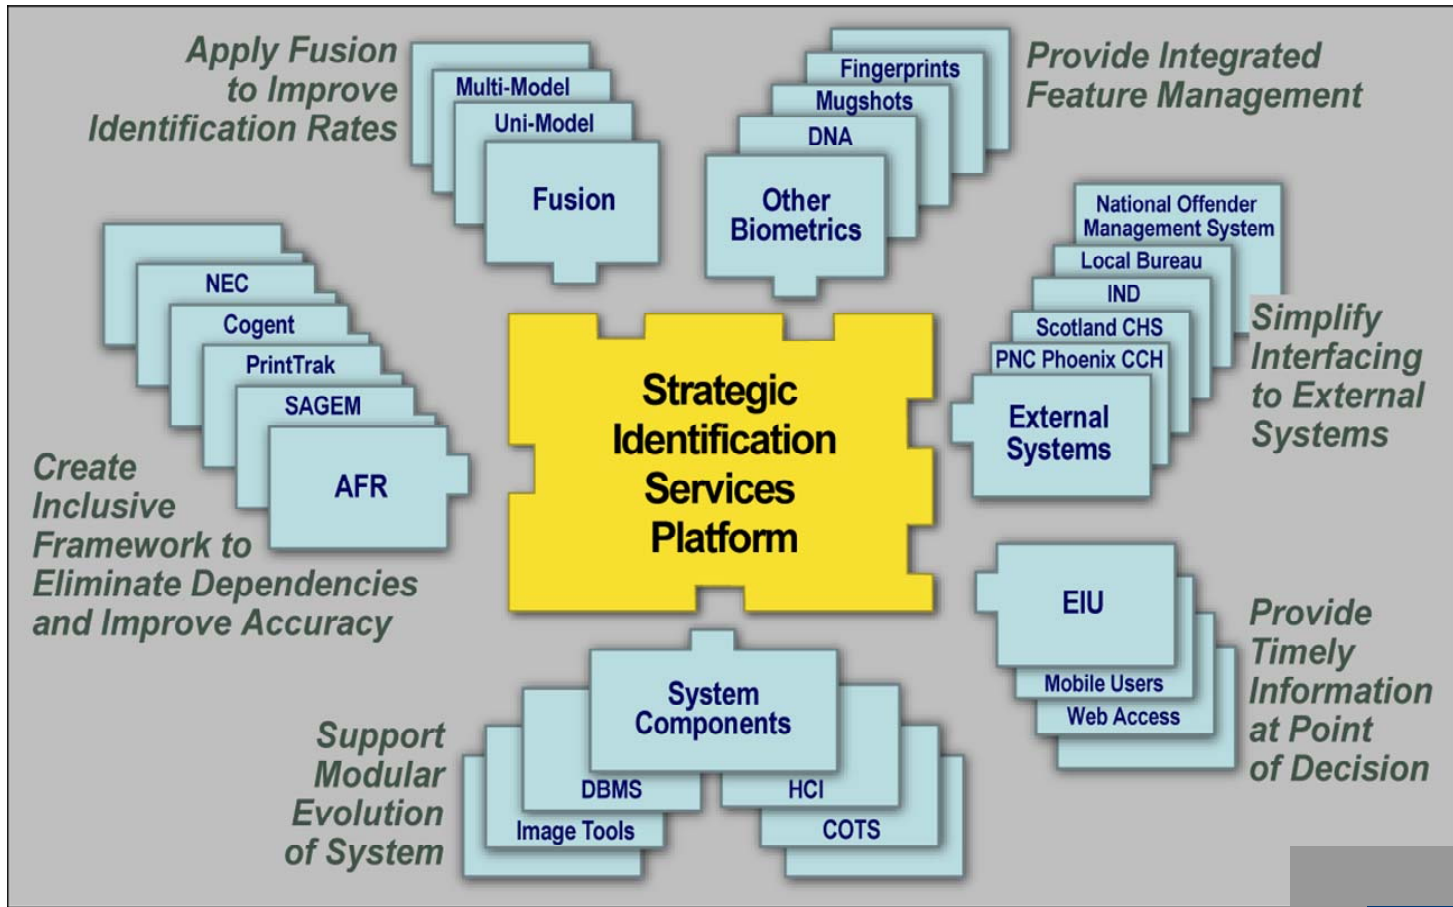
Apply Fusion to Improve Identification Rates

Multi-Model
Uni-Model
Fusion

Fingerprints
Mugshots
DNA
Other Biometrics

Provide Integrated Feature Management

National Offender Management System
Local Bureau
IND
Scotland CHS
PNC Phoenix CCH
External Systems

Simplify Interfacing to External Systems

NEC
Cogent
PrintTrak
SAGEM
AFR

Create Inclusive Framework to Eliminate Dependencies and Improve Accuracy

Strategic Identification Services Platform

EIU
Mobile Users
Web Access

Provide Timely Information at Point of Decision

System Components
DBMS
Image Tools
HCI
COTS

Support Modular Evolution of System